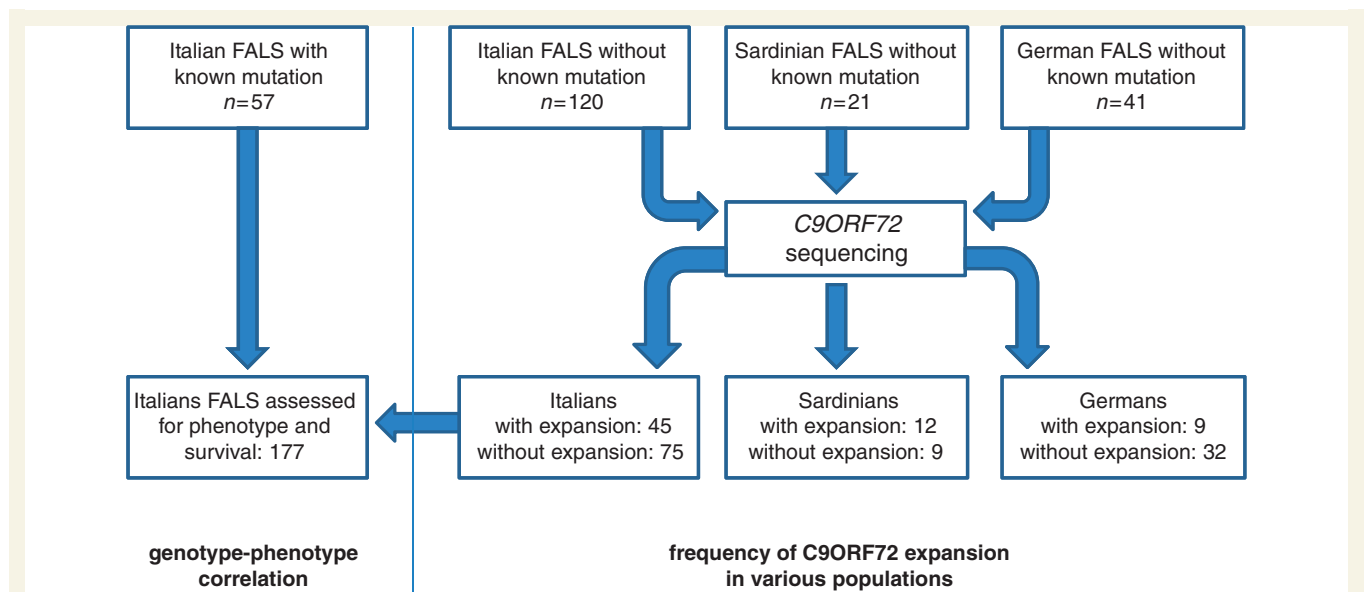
Italian FALS with known mutation
$n=57$

Italian FALS without known mutation
$n=120$

Sardinian FALS without known mutation
$n=21$

German FALS without known mutation
$n=41$

*C9ORF72* sequencing

Italians FALS assessed for phenotype and survival: 177

Italians
with expansion: 45
without expansion: 75

Sardinians
with expansion: 12
without expansion: 9

Germans
with expansion: 9
without expansion: 32

**genotype-phenotype correlation**

**frequency of C9ORF72 expansion in various populations**